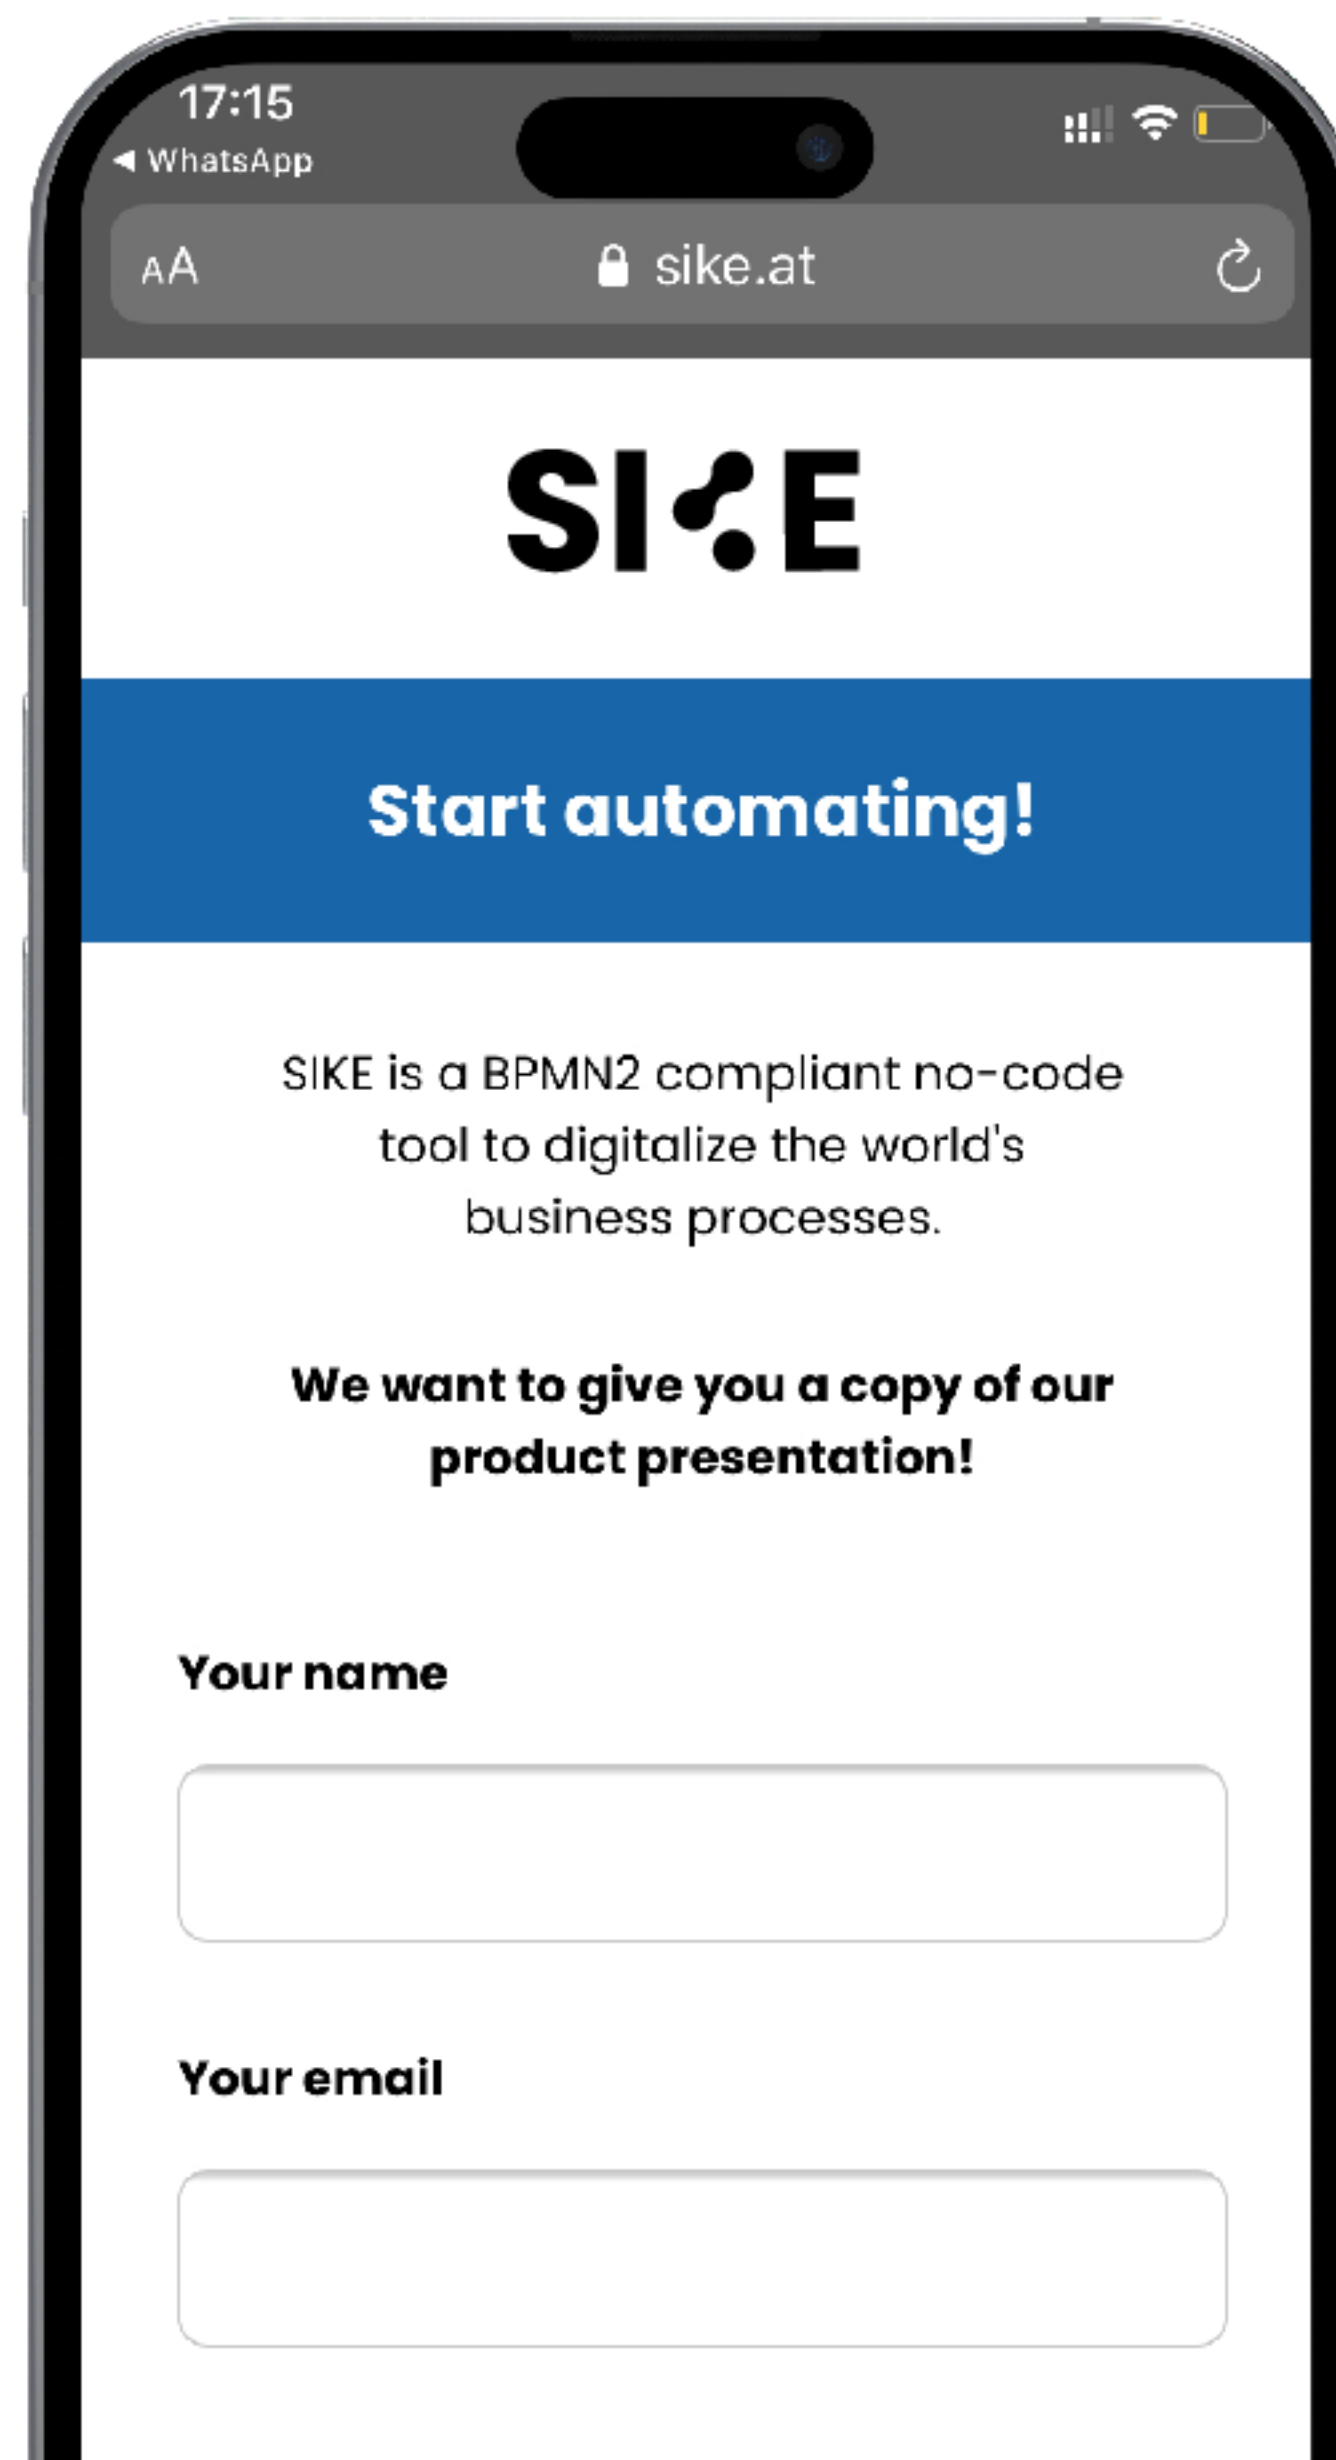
17:15
◀ WhatsApp

AA sike.at

SIKE

Start automating!

SIKE is a BPMN2 compliant no-code tool to digitalize the world's business processes.

We want to give you a copy of our product presentation!

Your name

Your email